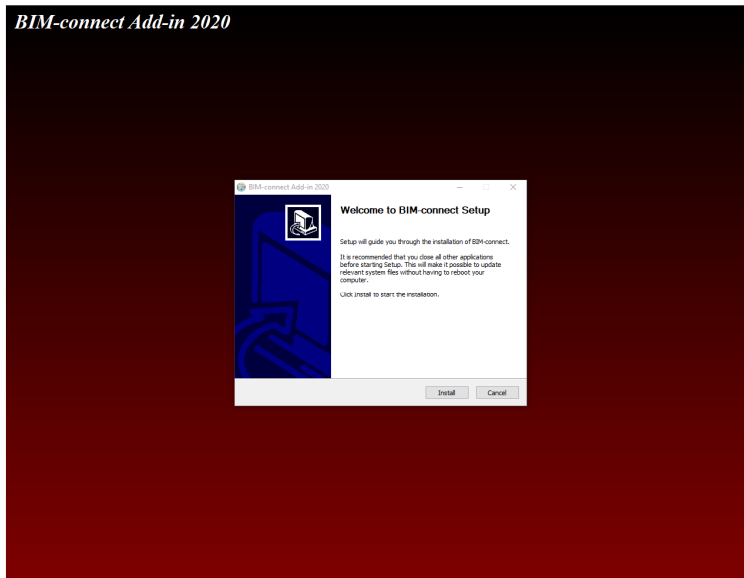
BIM-connect Add-in 2020

BIM-connect Add-in 2020

Welcome to BIM-connect Setup

Setup will guide you through the installation of BIM-connect.

It is recommended that you close all other applications before starting Setup. This will make it possible to update relevant system files without having to reboot your computer.

Click Install to start the installation.

Install
Cancel